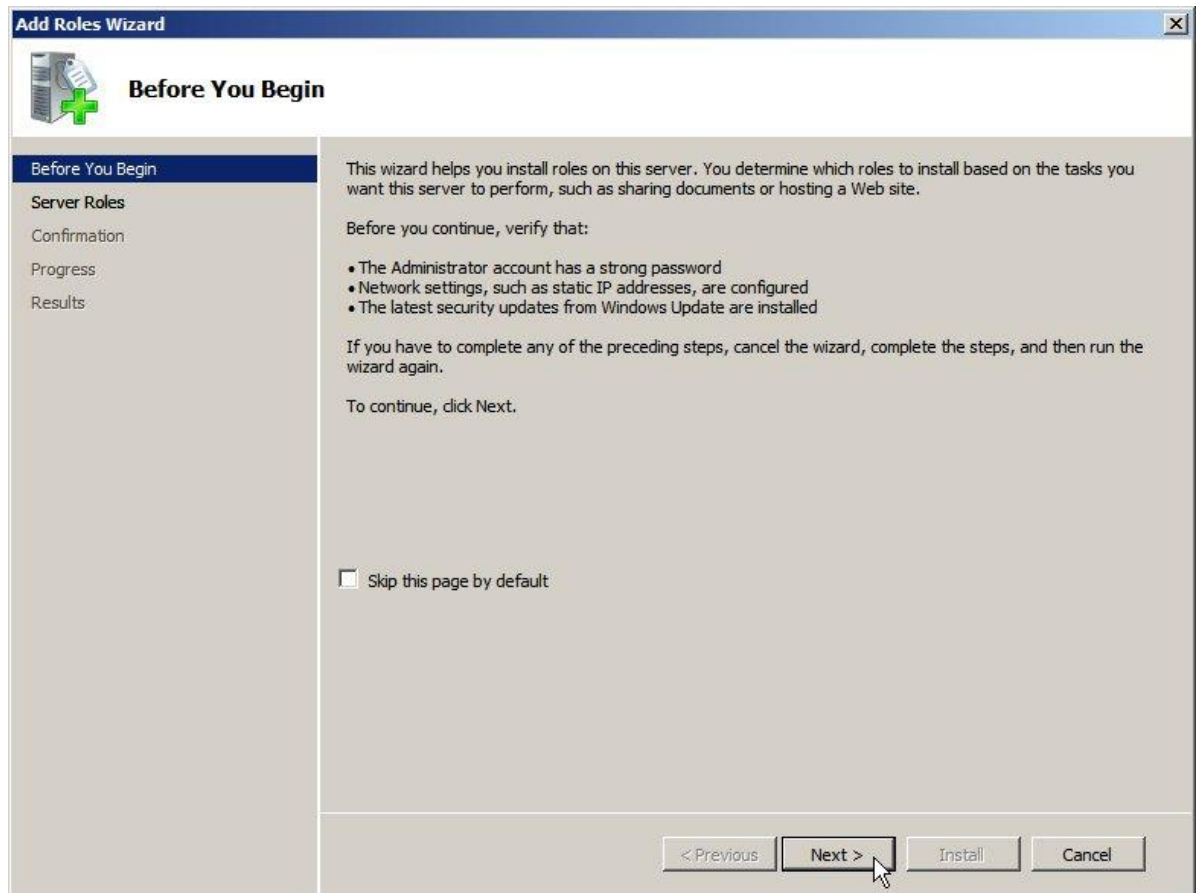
Add Roles Wizard

Before You Begin

Before You Begin
Server Roles
Confirmation
Progress
Results

This wizard helps you install roles on this server. You determine which roles to install based on the tasks you want this server to perform, such as sharing documents or hosting a Web site.

Before you continue, verify that:

• The Administrator account has a strong password
• Network settings, such as static IP addresses, are configured
• The latest security updates from Windows Update are installed

If you have to complete any of the preceding steps, cancel the wizard, complete the steps, and then run the wizard again.

To continue, click Next.

Skip this page by default

< Previous
Next >
Install
Cancel